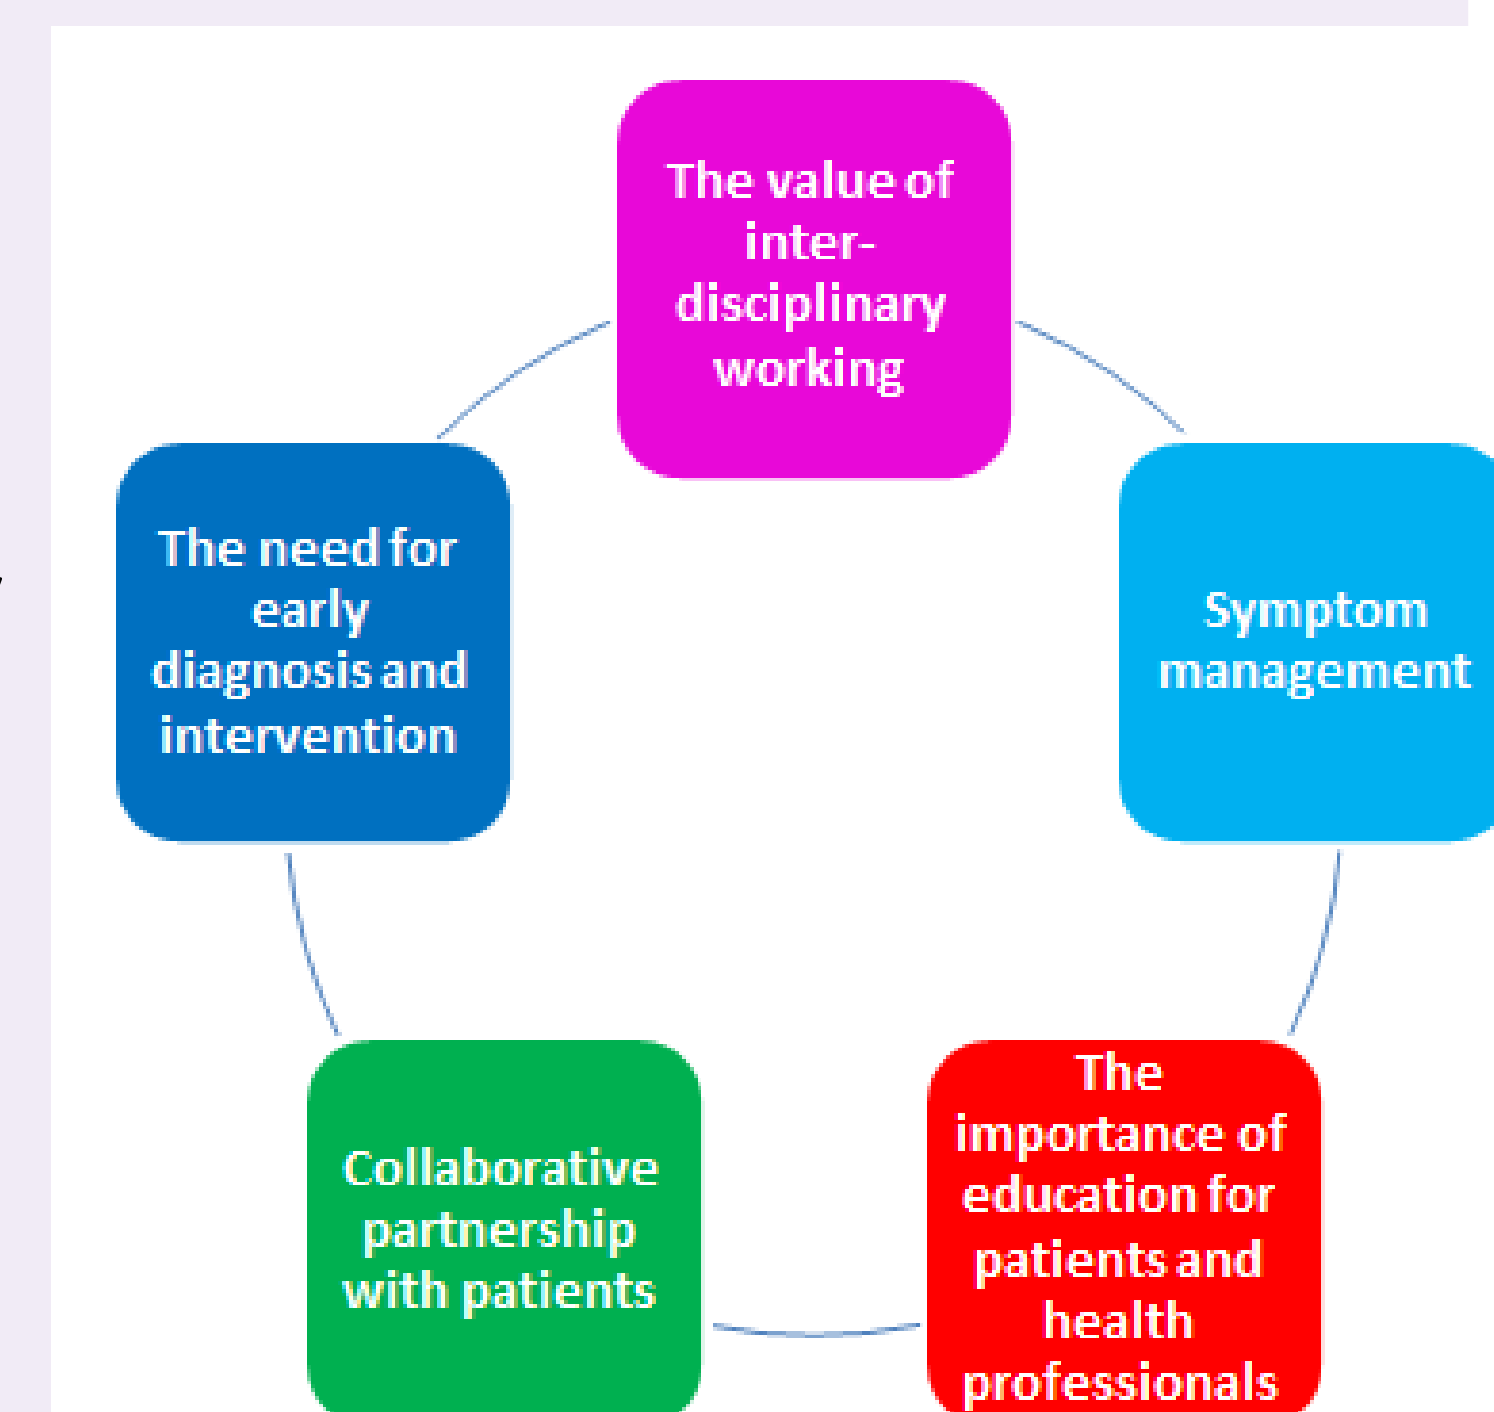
The value of inter-disciplinary working

Symptom management

The importance of education for patients and health professionals

Collaborative partnership with patients

The need for early diagnosis and intervention